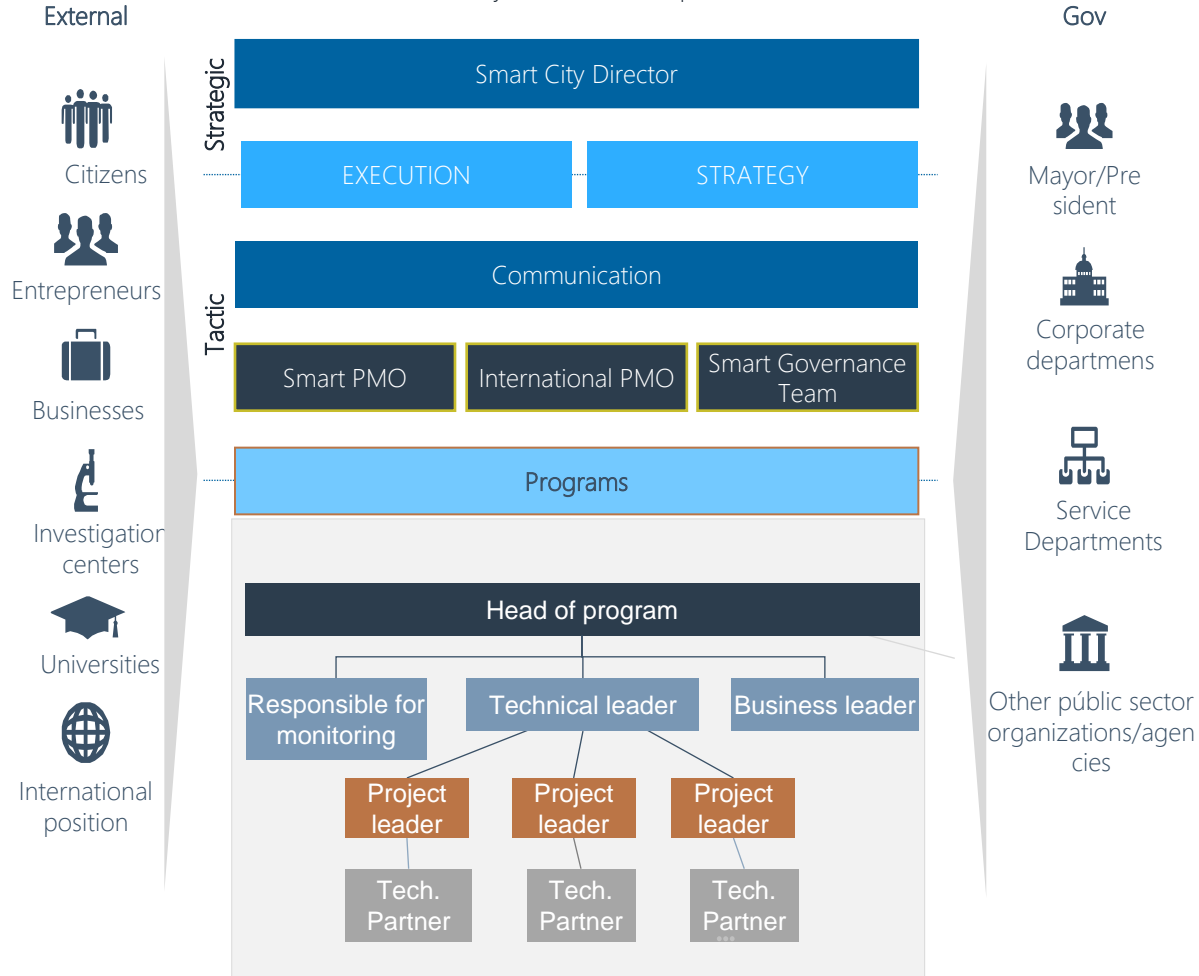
External

Citizens

Entrepreneurs

Businesses

Investigation centers

Universities

International position

Strategic

Smart City Director

EXECUTION

STRATEGY

Tactic

Communication

Smart PMO

International PMO

Smart Governance Team

Programs

Head of program

Responsible for monitoring

Technical leader

Business leader

Project leader

Project leader

Project leader

Tech. Partner

Tech. Partner

Tech. Partner

Gov

Mayor/President

Corporate departmens

Service Departments

Other públic sector organizations/agencies